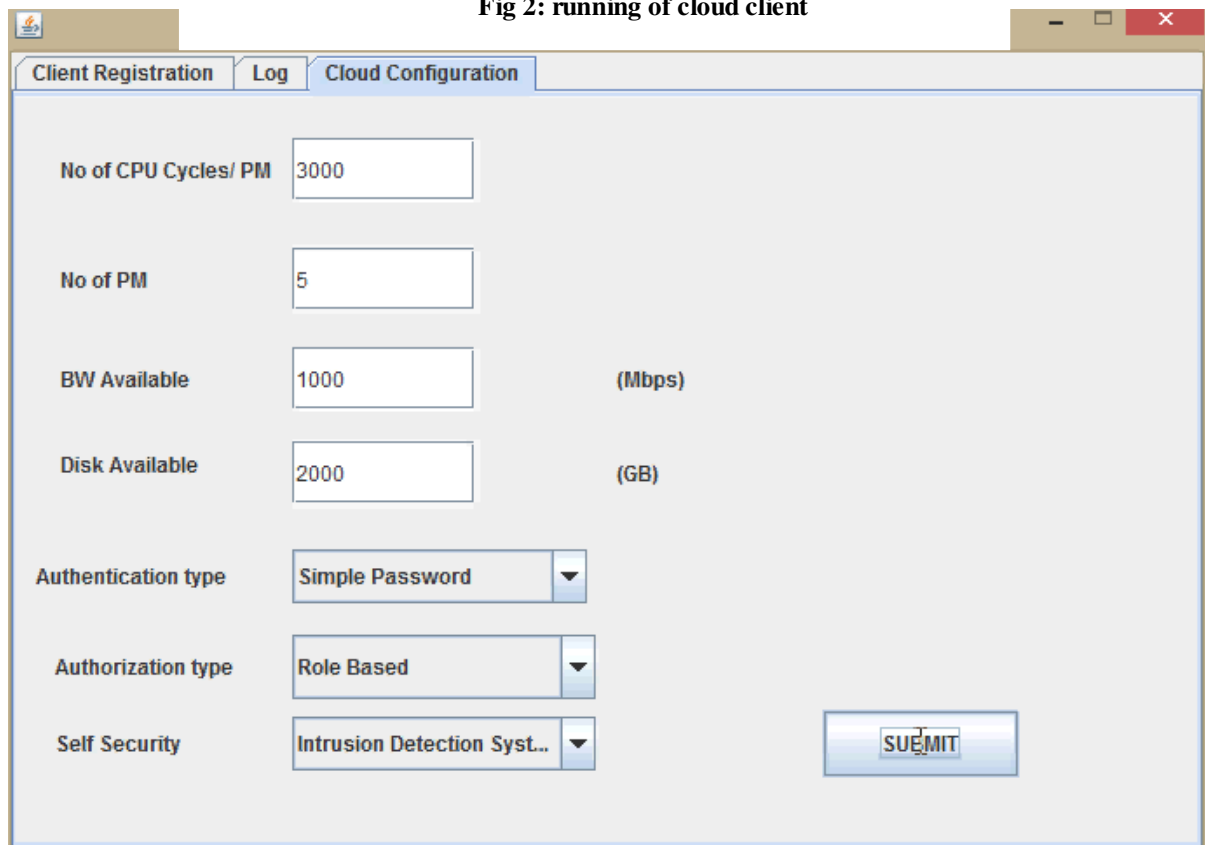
Fig 2: running of cloud client

Client Registration | Log | Cloud Configuration

No of CPU Cycles/ PM 3000

No of PM 5

BW Available 1000 (Mbps)

Disk Available 2000 (GB)

Authentication type Simple Password

Authorization type Role Based

Self Security Intrusion Detection Syst...

SUBMIT